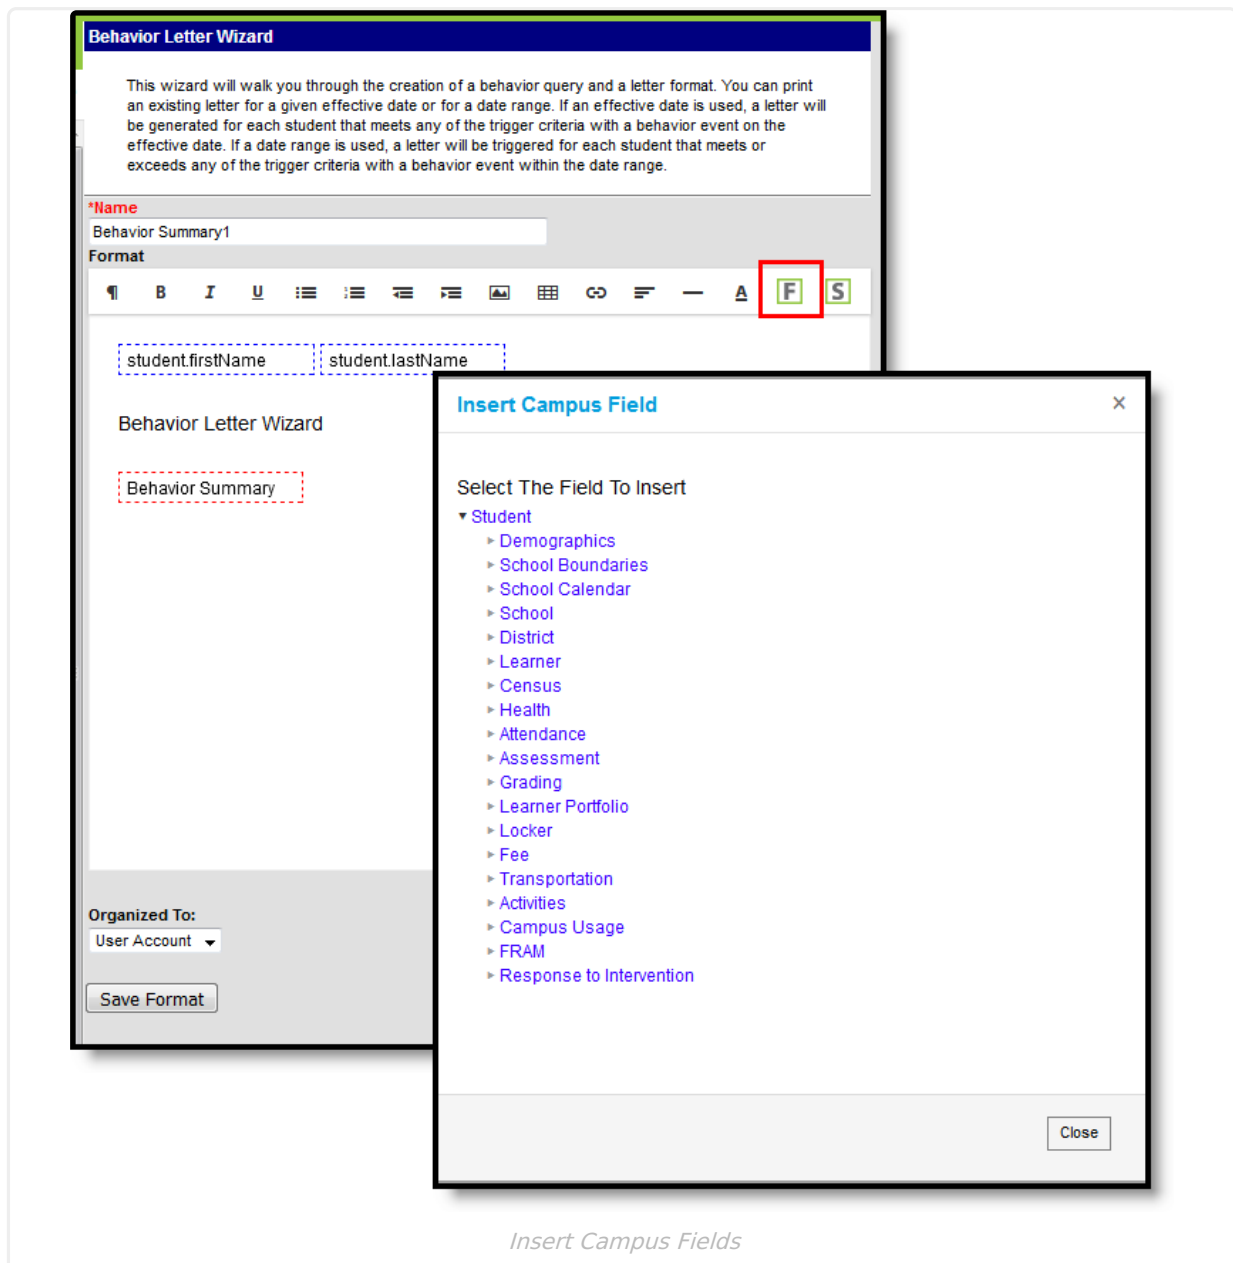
Behavior Letter Wizard

This wizard will walk you through the creation of a behavior query and a letter format. You can print an existing letter for a given effective date or for a date range. If an effective date is used, a letter will be generated for each student that meets any of the trigger criteria with a behavior event on the effective date. If a date range is used, a letter will be triggered for each student that meets or exceeds any of the trigger criteria with a behavior event within the date range.

*Name
Behavior Summary1
Format

¶ B I U A F S

student.firstName student.lastName

Behavior Letter Wizard

Behavior Summary

Organized To:
User Account

Save Format

Insert Campus Field ×

Select The Field To Insert
Student
Demographics
School Boundaries
School Calendar
School
District
Learner
Census
Health
Attendance
Assessment
Grading
Learner Portfolio
Locker
Fee
Transportation
Activities
Campus Usage
FRAM
Response to Intervention

Close

Insert Campus Fields